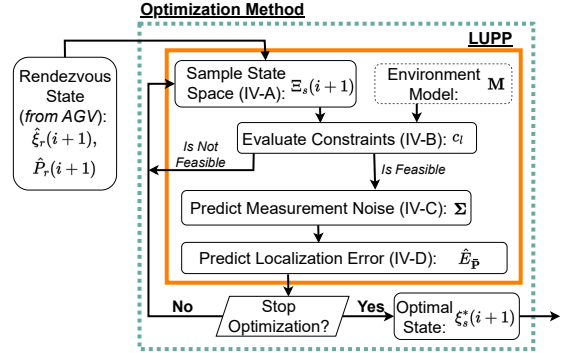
Optimization Method

LUPP

Rendezvous State (from AGV): $\hat{\xi}_r(i+1)$, $\hat{P}_r(i+1)$

Sample State Space (IV-A): $\Xi_s(i+1)$

Environment Model: $\mathbf{M}$

Evaluate Constraints (IV-B): $c_l$

Is Not Feasible

Is Feasible

Predict Measurement Noise (IV-C): $\mathbf{\Sigma}$

Predict Localization Error (IV-D): $\hat{E}_{\bar{\mathbf{P}}}$

No

Stop Optimization?

Yes

Optimal State: $\xi_s^*(i+1)$